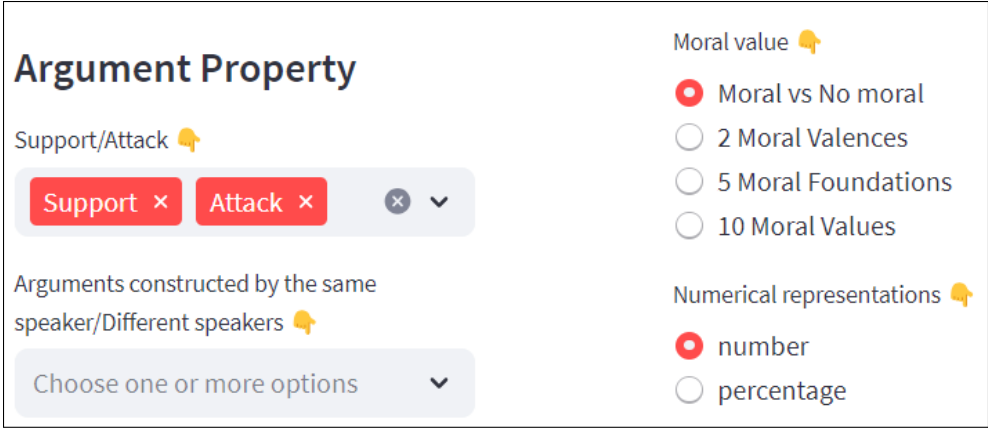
Argument Property

Support/Attack 👇

Support × Attack ×

Arguments constructed by the same speaker/Different speakers 👇

Choose one or more options

Moral value 👇

Moral vs No moral

2 Moral Valences

5 Moral Foundations

10 Moral Values

Numerical representations 👇

number

percentage